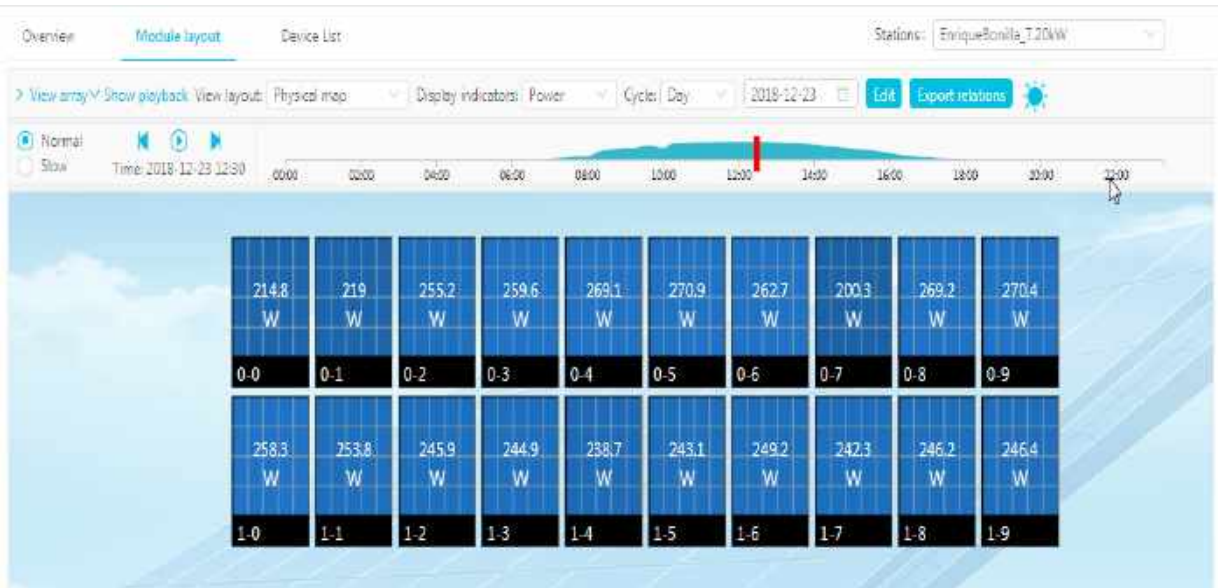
Overview Module layout Device List

Stations: EnriqueBonilla_T.20kW

> View array ∨ Show playback View layout: Physical map Display indicators: Power Cycle: Day 2018-12-23 Edit Export relations

Normal
Slow

Time: 2018-12-23 12:30

00:00 02:00 04:00 06:00 08:00 10:00 12:00 14:00 16:00 18:00 20:00 22:00

| 214.8 W | 219 W | 255.2 W | 259.6 W | 269.1 W | 270.9 W | 262.7 W | 200.3 W | 269.2 W | 270.4 W |
|---|---|---|---|---|---|---|---|---|---|
| 0-0 | 0-1 | 0-2 | 0-3 | 0-4 | 0-5 | 0-6 | 0-7 | 0-8 | 0-9 |
| 258.3 W | 253.8 W | 245.9 W | 244.9 W | 238.7 W | 243.1 W | 249.2 W | 242.3 W | 246.2 W | 246.4 W |
| 1-0 | 1-1 | 1-2 | 1-3 | 1-4 | 1-5 | 1-6 | 1-7 | 1-8 | 1-9 |